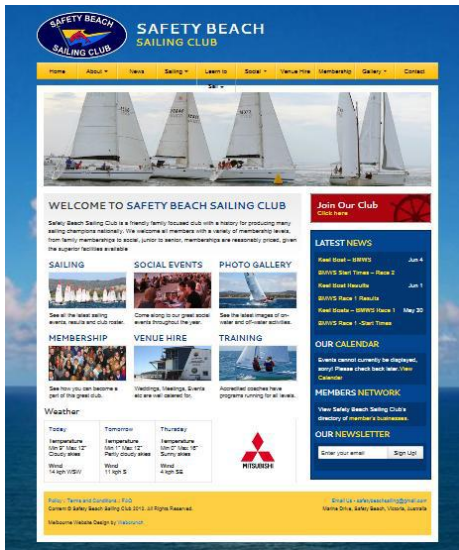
SAFETY BEACH SAILING CLUB

SAFETY BEACH
SAILING CLUB

Home | About ▾ | News | Sailing ▾ | Learn to Sail ▾ | Social ▾ | Venue Hire | Membership | Gallery ▾ | Contact

WELCOME TO SAFETY BEACH SAILING CLUB

Safety Beach Sailing Club is a friendly family focused club with a history for producing many sailing champions nationally. We welcome all members with a variety of membership levels, from family memberships to social, junior to senior, memberships are reasonably priced, given the superior facilities available

SAILING
See all the latest sailing events, results and club roster.

SOCIAL EVENTS
Come along to our great social events throughout the year.

PHOTO GALLERY
See the latest images of on-water and off-water activities.

MEMBERSHIP
See how you can become a part of this great club.

VENUE HIRE
Weddings, Meetings, Events etc are well catered for.

TRAINING
Accredited coaches have programs running for all levels.

Weather

| Today | Tomorrow | Thursday |
|---|---|---|
| Temperature Min 9° Max 12° Cloudy skies | Temperature Min 1° Max 12° Partly cloudy skies | Temperature Min 2° Max 16° Sunny skies |
| Wind 14 kph WSW | Wind 11 kph S | Wind 4 kph SE |

MITSUBISHI

Join Our Club
Click here

LATEST NEWS
Keel Boat – BMWS Jun 4
BMWS Start Times – Race 2
Keel Boat Results Jun 1
BMWS Race 1 Results
Keel Boats – BMWS Race 1 May 30
BMWS Race 1 -Start Times

OUR CALENDAR
Events cannot currently be displayed, sorry! Please check back later.View Calendar

MEMBERS NETWORK
View Safety Beach Sailing Club's directory of member's businesses.

OUR NEWSLETTER
Enter your email | Sign Up!

Policy | Terms and Conditions | FAQ
Content © Safety Beach Sailing Club 2013. All Rights Reserved.
Melbourne Website Design by Webslaunch

Email Us - safetybeachsailing@gmail.com
Marine Drive, Safety Beach, Victoria, Australia